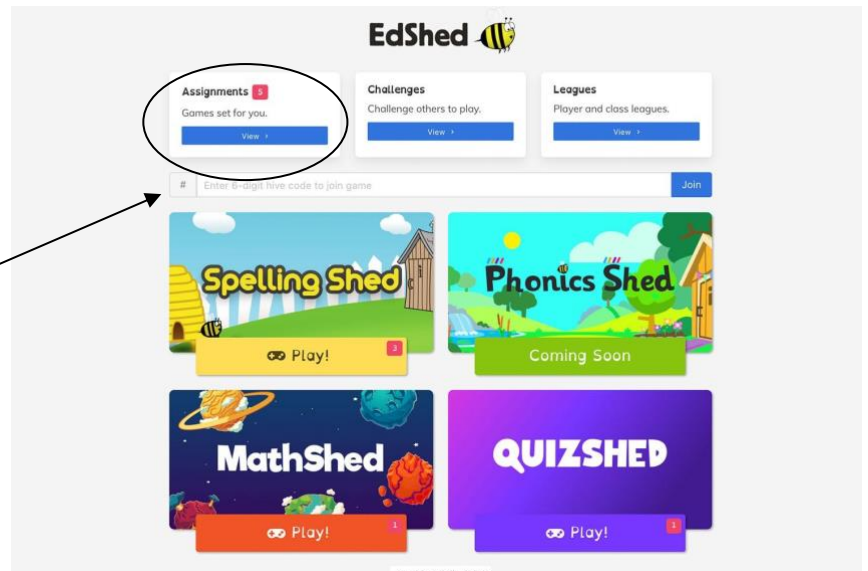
EdShed

Assignments 5
Games set for you.
View ›

Challenges
Challenge others to play.
View ›

Leagues
Player and class leagues.
View ›

# Enter 6-digit hive code to join game
Join

Spelling Shed
Play! 3

Phonics Shed
Coming Soon

MathShed
Play! 1

QUIZSHED
Play! 1